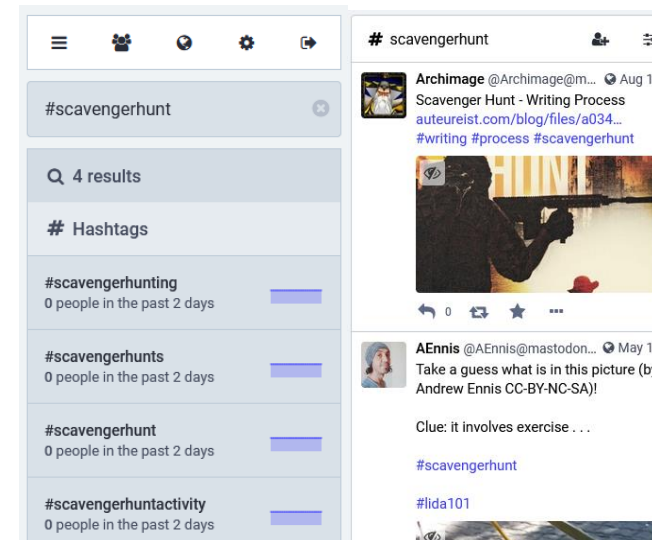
#scavengerhunt

4 results

# Hashtags

#scavengerhunting
0 people in the past 2 days

#scavengerhunts
0 people in the past 2 days

#scavengerhunt
0 people in the past 2 days

#scavengerhuntactivity
0 people in the past 2 days

# scavengerhunt

Archimage @Archimage@m... Aug 1
Scavenger Hunt - Writing Process
auteureist.com/blog/files/a034...
#writing #process #scavengerhunt

0

AEnnis @AEnnis@mastodon... May 1
Take a guess what is in this picture (b
Andrew Ennis CC-BY-NC-SA)!

Clue: it involves exercise . . .

#scavengerhunt

#lida101